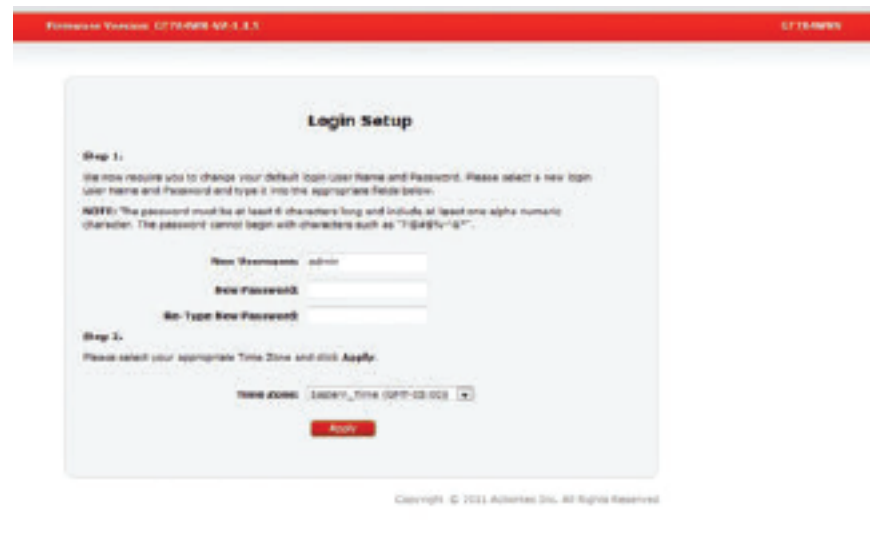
Firmware Version: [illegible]

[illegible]

Login Setup

Step 1:

We now require you to change your default login User Name and Password. Please select a new login User Name and Password and type it into the appropriate fields below.

NOTE: The password must be at least 8 characters long and include at least one alpha numeric character. The password cannot begin with characters such as "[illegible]".

New Username: admin

New Password:

Re-Type New Password:

Step 2:

Please select your appropriate Time Zone and click Apply.

Time Zone: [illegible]

Apply

Copyright © 2011 Actiontec Inc. All Rights Reserved